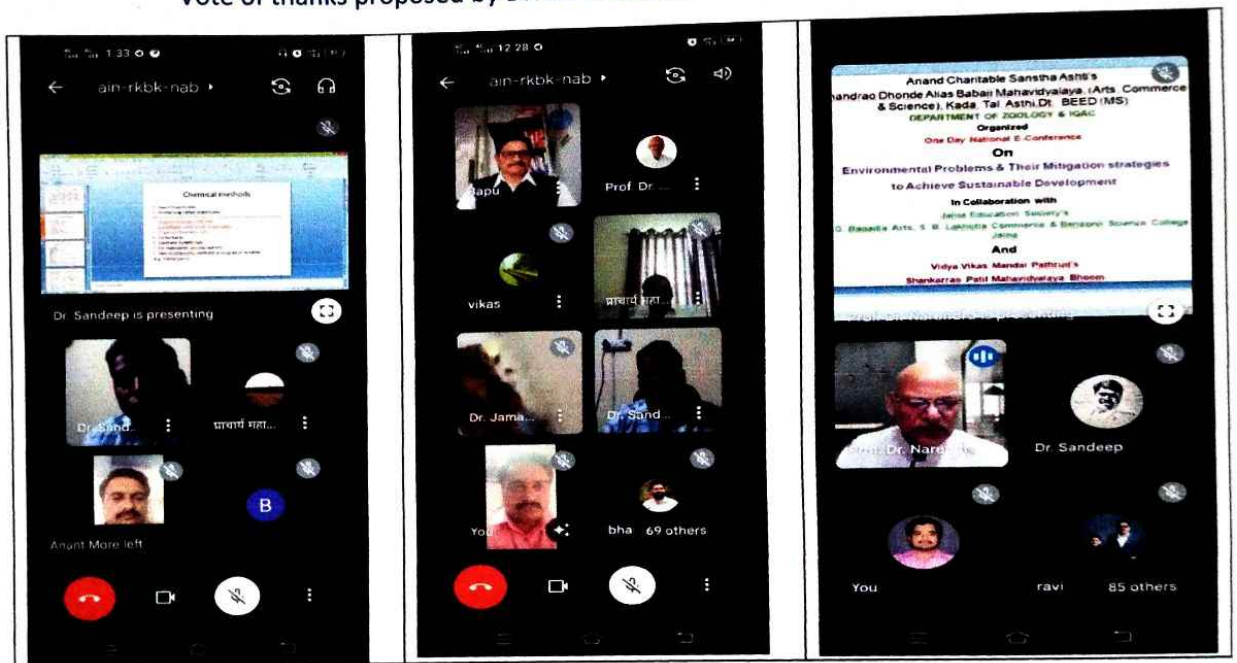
Vote of thanks proposed by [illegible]

1:33

ain-rkbk-nab

Chemical methods

Dr. Sandeep is presenting

Dr. Sand...

प्राचार्य महा...

B

Anant More left

12:28

ain-rkbk-nab

Bapu

Prof. Dr. ...

vikas

प्राचार्य महा...

Dr. Jama...

Dr. Sand...

You

bha

69 others

Anand Charitable Sanstha Ashti's
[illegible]handrao Dhonde Alias Babaji Mahavidyalaya, (Arts, Commerce & Science), Kada, Tal. Ashti, Dt. BEED (MS)
DEPARTMENT OF ZOOLOGY & IQAC
Organized
One Day National E-Conference
On
Environmental Problems & Their Mitigation strategies to Achieve Sustainable Development
In Collaboration with
Jalna Education Society's
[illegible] Badaite Arts, S. B. Lakhotia Commerce & Benzonji Science College Jalna
And
Vidya Vikas Mandal Pathrud's
Shankarrao Patil Mahavidyalaya Bhoom

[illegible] is presenting

Prof. Dr. Narh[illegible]

Dr. Sandeep

You

ravi

85 others